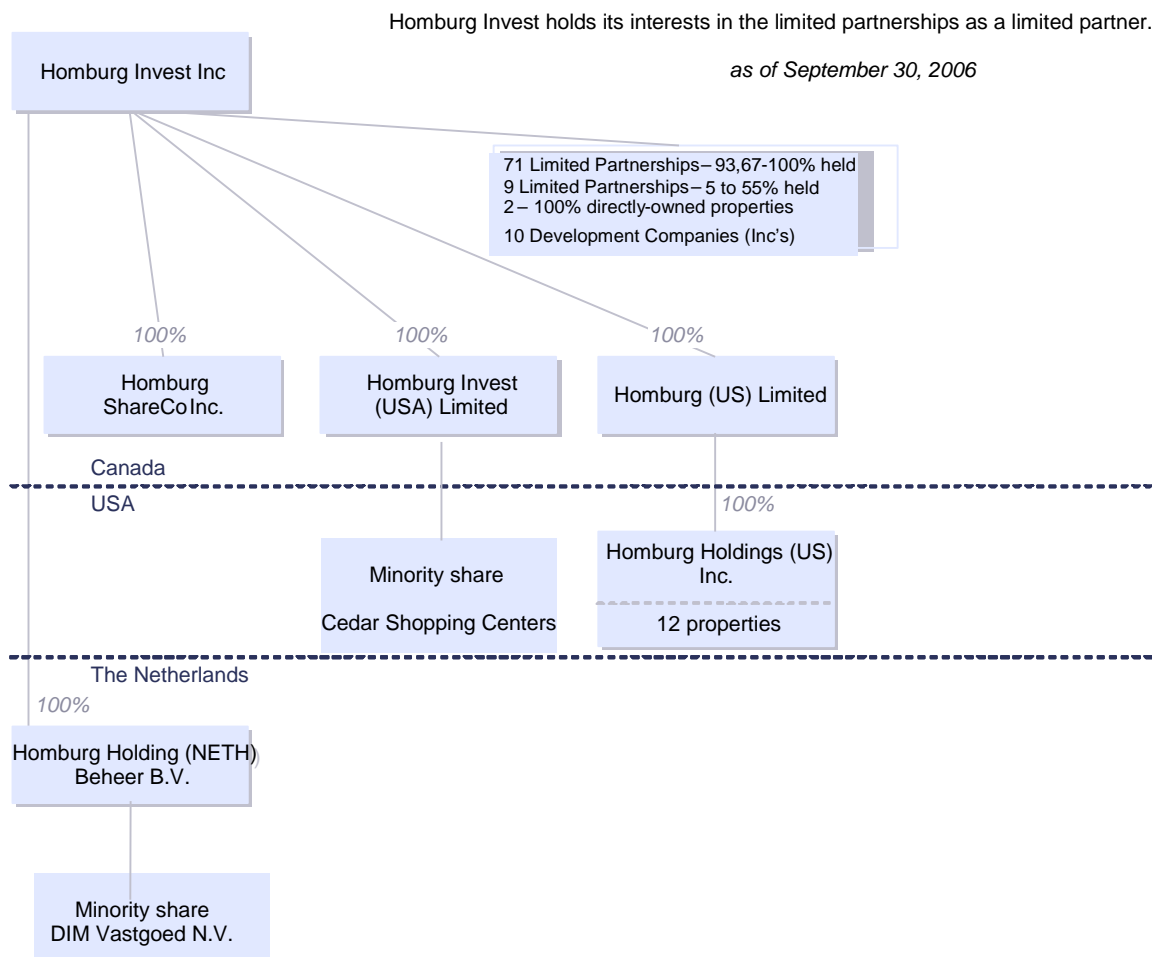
Homburg Invest holds its interests in the limited partnerships as a limited partner.

Homburg Invest Inc

as of September 30, 2006

71 Limited Partnerships – 93,67-100% held
9 Limited Partnerships – 5 to 55% held
2 – 100% directly-owned properties
10 Development Companies (Inc's)

100%

100%

100%

Homburg ShareCo Inc.

Homburg Invest (USA) Limited

Homburg (US) Limited

Canada

USA

100%

Minority share
Cedar Shopping Centers

Homburg Holdings (US) Inc.

12 properties

The Netherlands

100%

Homburg Holding (NETH) Beheer B.V.

Minority share
DIM Vastgoed N.V.